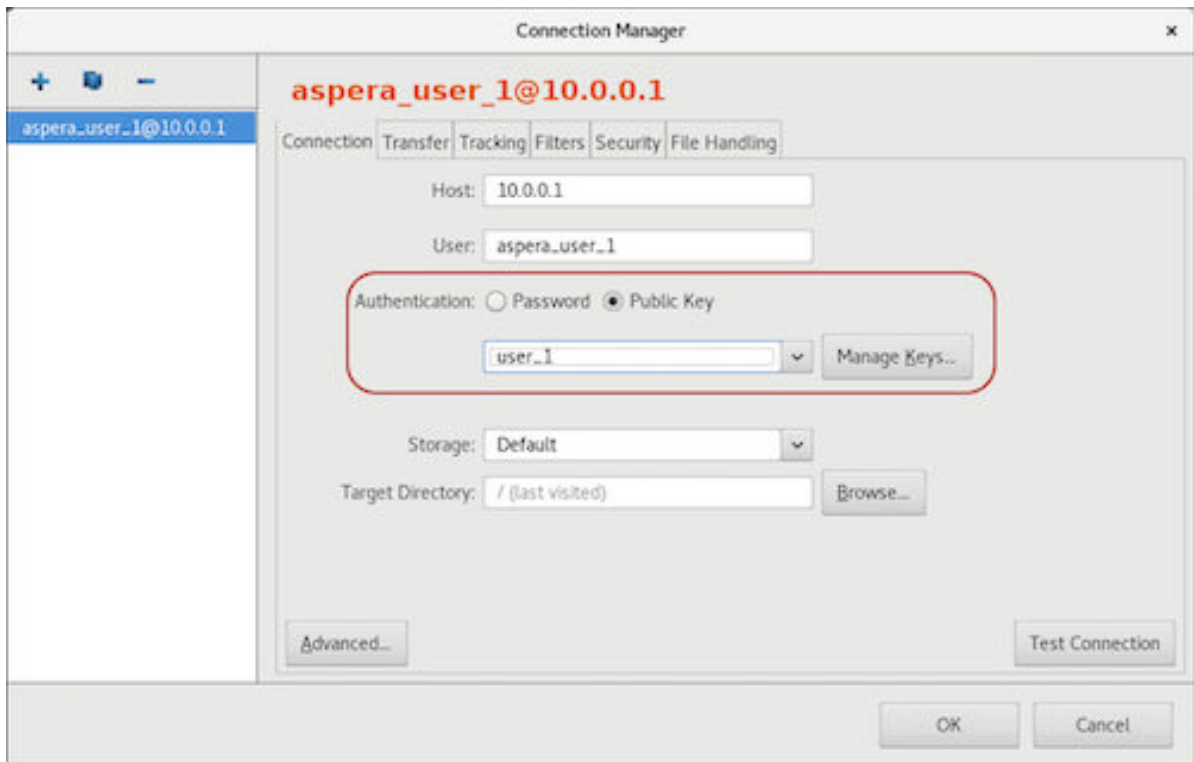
Connection Manager

×

+ −

aspera_user_1@10.0.0.1

aspera_user_1@10.0.0.1

Connection Transfer Tracking Filters Security File Handling

Host: 10.0.0.1

User: aspera_user_1

Authentication: Password Public Key

user_1

Manage Keys...

Storage: Default

Target Directory: / (last visited)

Browse...

Advanced...

Test Connection

OK

Cancel